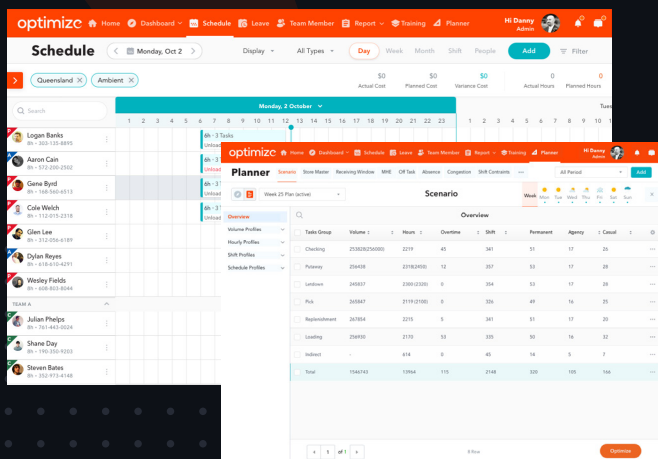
optimize Home Dashboard Schedule Leave Team Member Report Training Planner Hi Danny Admin

Schedule Monday, Oct 2 Display All Types Day Week Month Shift People Add Filter

Queensland Ambient

$0 Actual Cost $0 Planned Cost $0 Variance Cost 0 Actual Hours 0 Planned Hours

Search

Monday, 2 October

1 2 3 4 5 6 7 8 9 10 11 12 13 14 15 16 17 18 19 20 21 22 23

Tues

Logan Banks 8h - 303-135-8895
Aaron Cain 8h - 572-200-2160
Gene Byrd 8h - 168-560-6513
Cole Welch 8h - 312-015-2318
Glen Lee 8h - 512-056-6189
Dylan Reyes 8h - 618-016-4291
Wesley Fields 8h - 608-803-0044
TEAM A
Julian Phelps 8h - 761-843-0024
Shane Day 8h - 190-350-9203
Steven Bates 8h - 572-917-4148

6h - 3 Tasks
Unload

optimize Home Dashboard Schedule Leave Team Member Report Training Planner Hi Danny Admin

Planner Scenario Store Master Receiving Window MHE Off Task Absence Congestion Shift Constraints All Period Add

Week 25 Plan (active)

Scenario

Week Mon Tue Wed Thu Fri Sat Sun

Overview
Volume Profiles
Hourly Profiles
Shift Profiles
Schedule Profiles

Overview

| Tasks Group | Volume | Hours | Overtime | Shift | Permanent | Agency | Casual |
|---|---|---|---|---|---|---|---|
| Checking | 253826(256000) | 2219 | 45 | 341 | 51 | 17 | 26 |
| Putaway | 256438 | 2318(2450) | 12 | 357 | 53 | 17 | 26 |
| Letdown | 260037 | 2300 (2320) | 0 | 354 | 52 | 18 | 26 |
| Pick | 265847 | 2119 (2100) | 0 | 326 | 49 | 16 | 25 |
| Replenishment | 267854 | 2215 | 5 | 341 | 51 | 17 | 26 |
| Loading | 256930 | 2170 | 53 | 335 | 50 | 17 | 25 |
| Indirect | - | 614 | 0 | 45 | 14 | 5 | 7 |
| Total | 1546743 | 13964 | 115 | 2148 | 320 | 105 | 166 |

1 of 1 8 Row Optimize